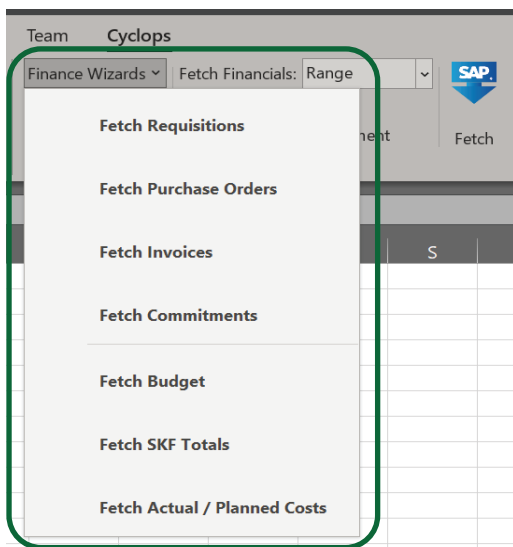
Team Cyclops

Finance Wizards ˅ Fetch Financials: Range

SAP

nent

Fetch

S

Fetch Requisitions

Fetch Purchase Orders

Fetch Invoices

Fetch Commitments

Fetch Budget

Fetch SKF Totals

Fetch Actual / Planned Costs